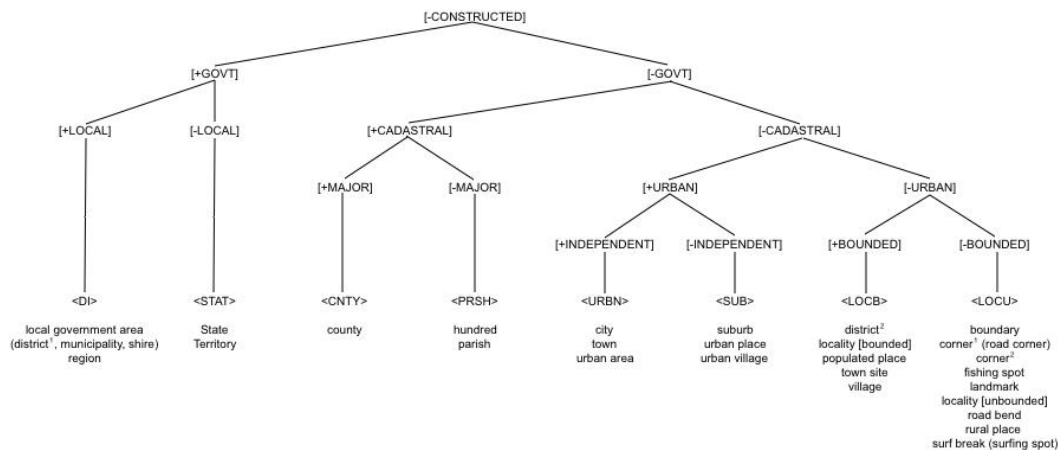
[-CONSTRUCTED]

[+GOVT]

[-GOVT]

[+LOCAL]

[-LOCAL]

[+CADASTRAL]

[-CADASTRAL]

[+MAJOR]

[-MAJOR]

[+URBAN]

[-URBAN]

[+INDEPENDENT]

[-INDEPENDENT]

[+BOUNDED]

[-BOUNDED]

<DI>

local government area (district$^1$, municipality, shire) region

<STAT>

State Territory

<CNTY>

county

<PRSH>

hundred parish

<URBN>

city town urban area

<SUB>

suburb urban place urban village

<LOCB>

district$^2$ locality [bounded] populated place town site village

<LOCU>

boundary corner$^1$ (road corner) corner$^2$ fishing spot landmark locality [unbounded] road bend rural place surf break (surfing spot)